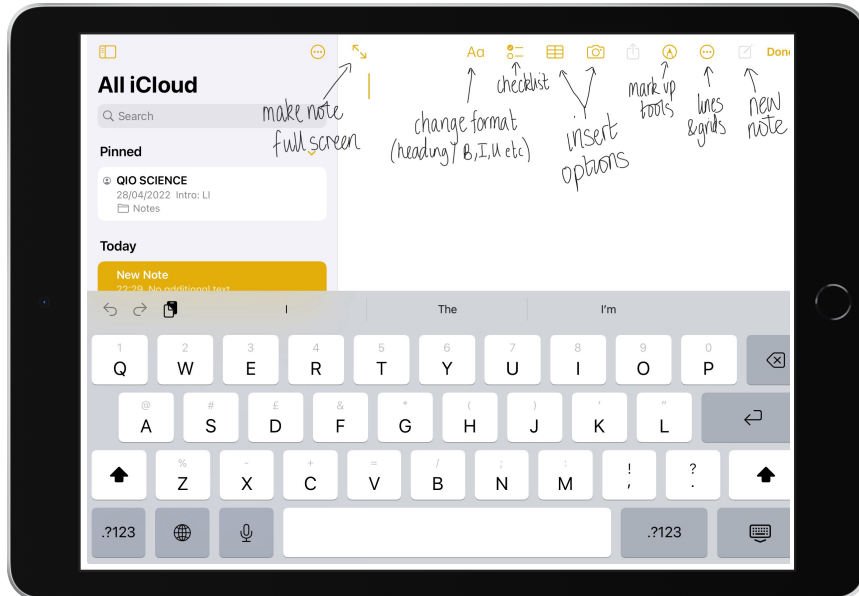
All iCloud

Search

make note full screen

Pinned

QIO SCIENCE
28/04/2022 Intro: LI
Notes

Today

New Note
22:29 No additional text

Aa
change format (heading/ B,I,U etc)

checklist

insert options

mark up tools

lines & grids

new note

Done

I
The
I'm

1 Q
2 W
3 E
4 R
5 T
6 Y
7 U
8 I
9 O
0 P

@ A
# S
£ D
& F
* G
( H
) J
' K
" L

% Z
- X
+ C
= V
/ B
; N
: M
! ,
? .

.?123
.?123